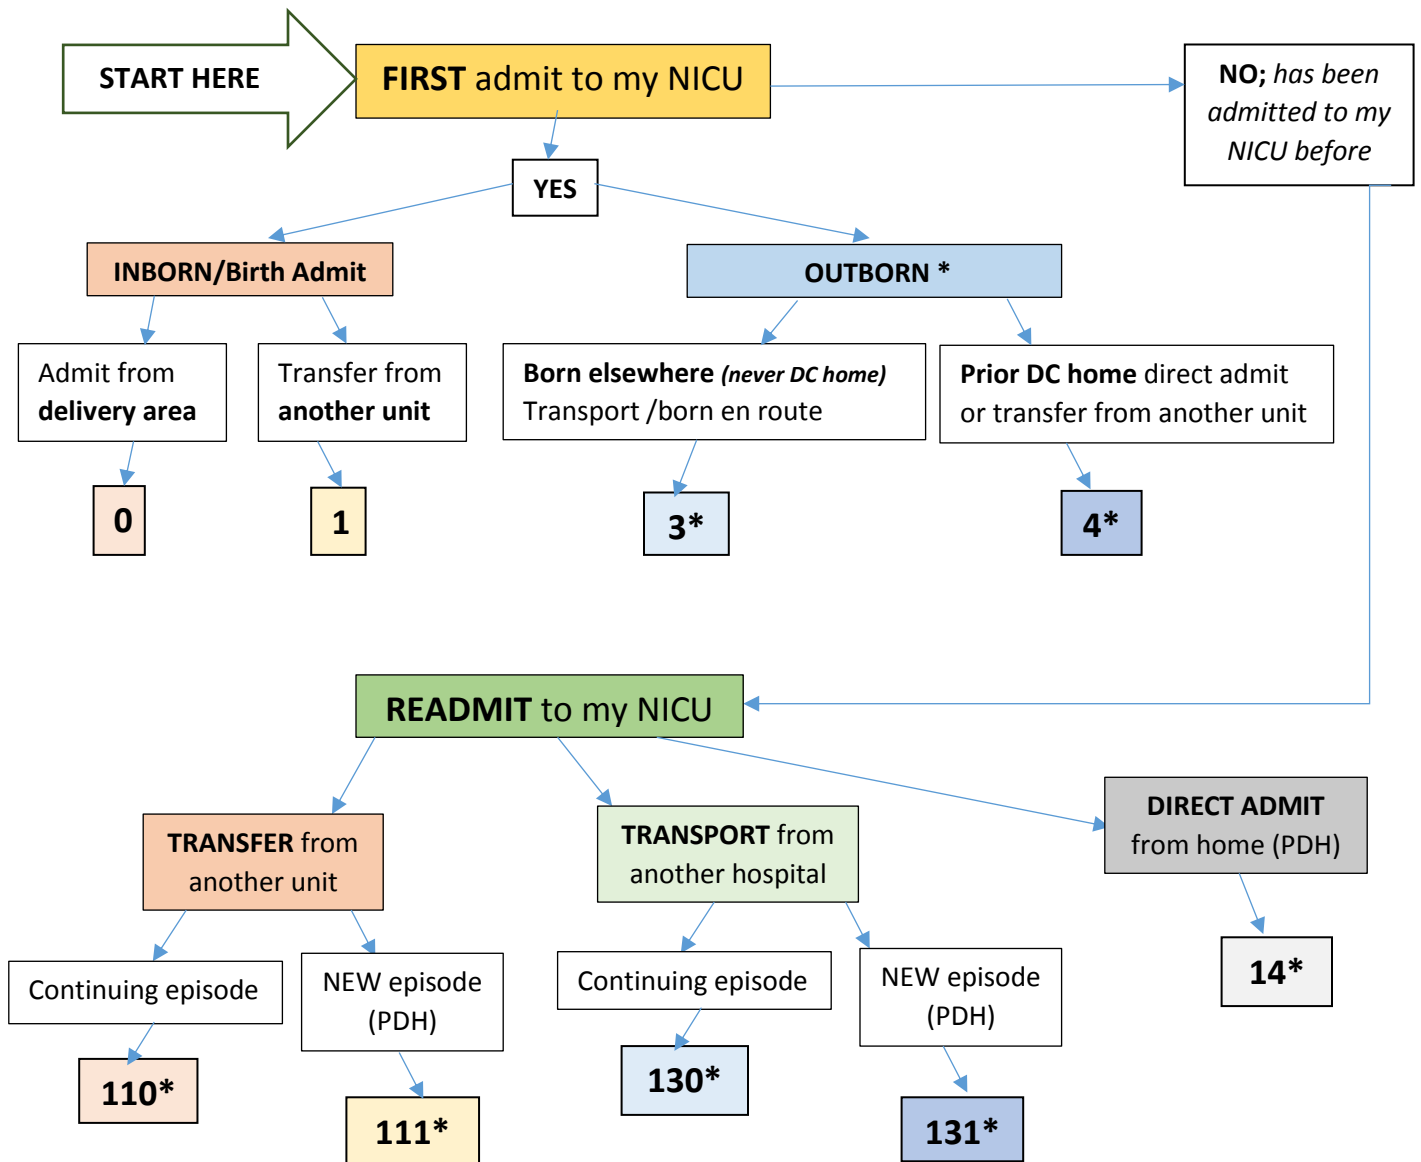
START HERE

FIRST admit to my NICU

NO; has been admitted to my NICU before

YES

INBORN/Birth Admit

OUTBORN *

Admit from delivery area

Transfer from another unit

Born elsewhere (never DC home) Transport /born en route

Prior DC home direct admit or transfer from another unit

0

1

3*

4*

READMIT to my NICU

TRANSFER from another unit

TRANSPORT from another hospital

DIRECT ADMIT from home (PDH)

Continuing episode

NEW episode (PDH)

Continuing episode

NEW episode (PDH)

14*

110*

111*

130*

131*